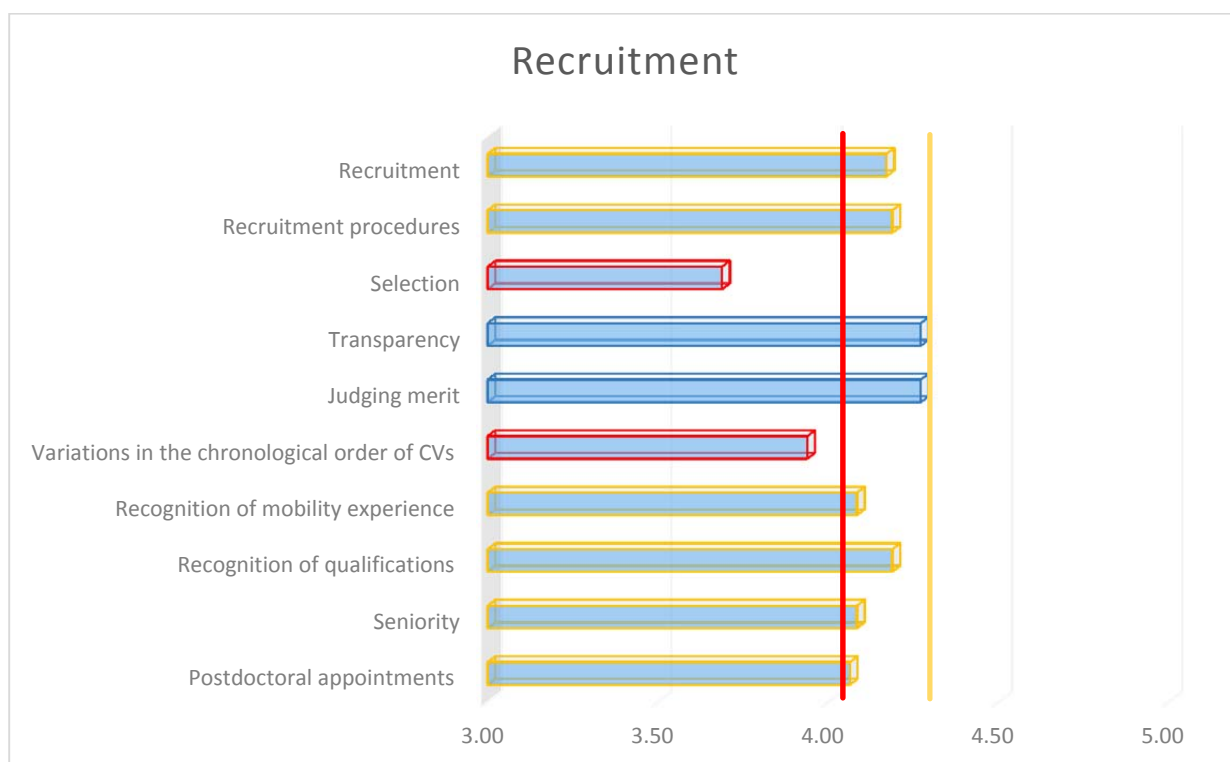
Recruitment

Recruitment
Recruitment procedures
Selection
Transparency
Judging merit
Variations in the chronological order of CVs
Recognition of mobility experience
Recognition of qualifications
Seniority
Postdoctoral appointments

3.00
3.50
4.00
4.50
5.00